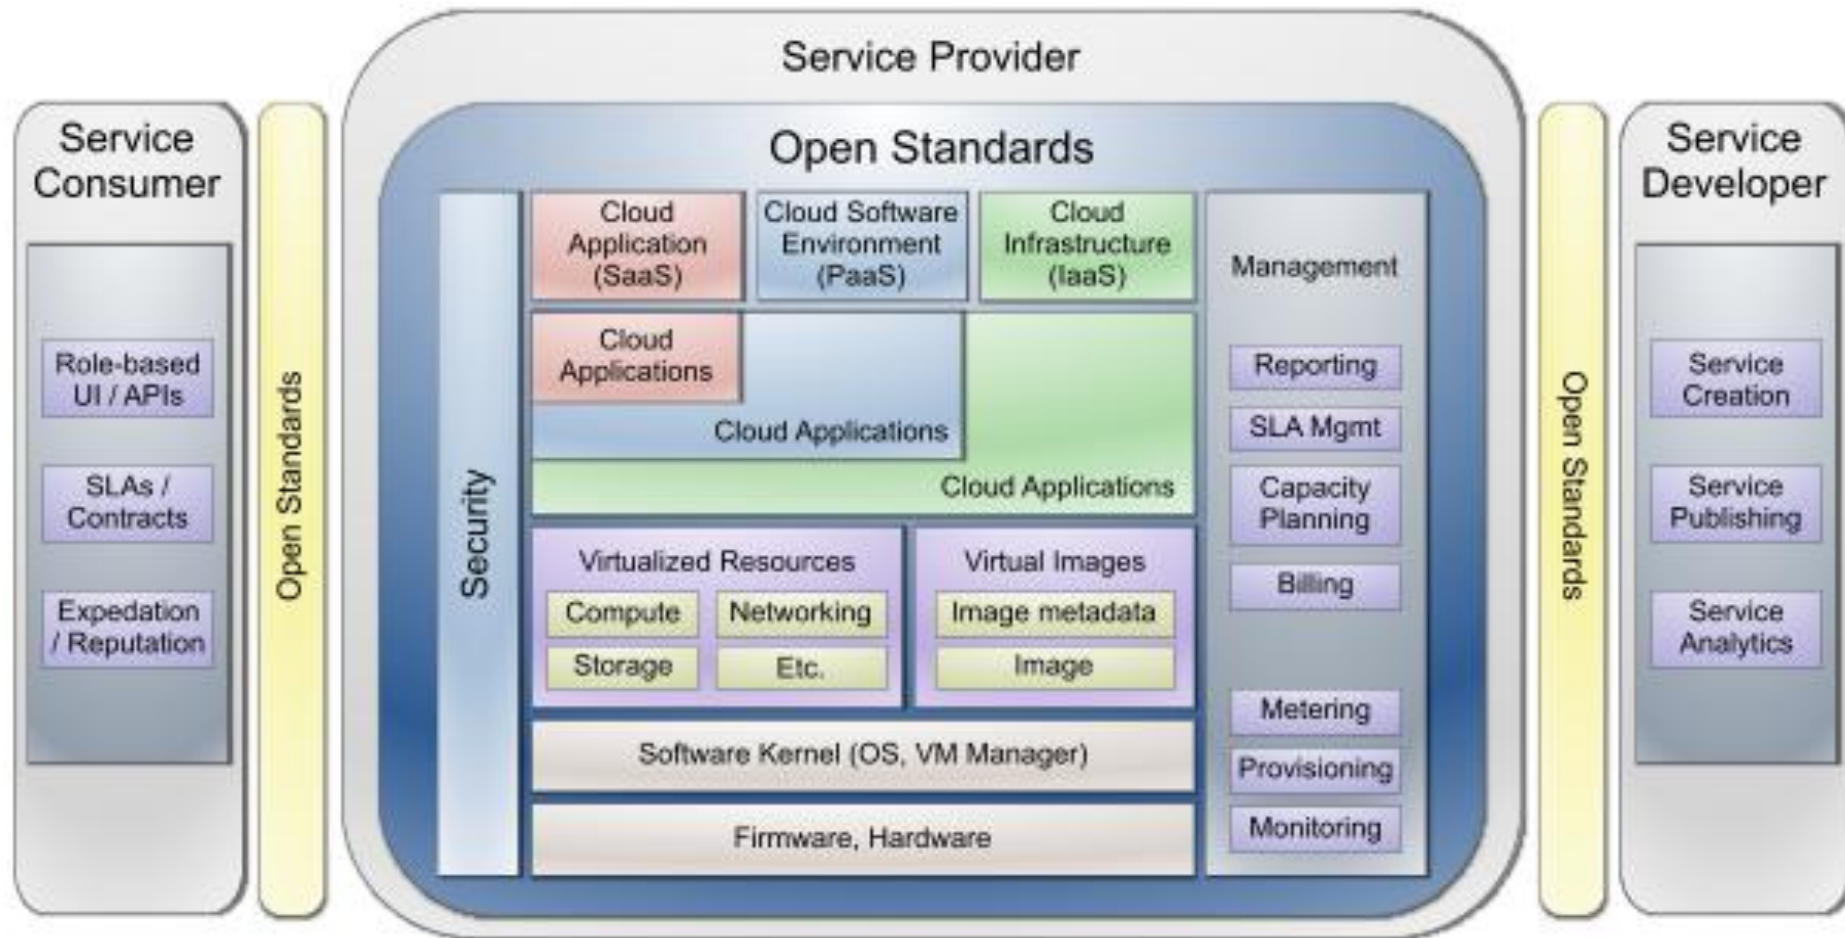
Service Consumer

Role-based UI / APIs

SLAs / Contracts

Expedation / Reputation

Open Standards

Service Provider

Open Standards

Security

Cloud Application (SaaS)

Cloud Software Environment (PaaS)

Cloud Infrastructure (IaaS)

Cloud Applications

Cloud Applications

Cloud Applications

Virtualized Resources

Compute

Networking

Storage

Etc.

Virtual Images

Image metadata

Image

Software Kernel (OS, VM Manager)

Firmware, Hardware

Management

Reporting

SLA Mgmt

Capacity Planning

Billing

Metering

Provisioning

Monitoring

Open Standards

Service Developer

Service Creation

Service Publishing

Service Analytics